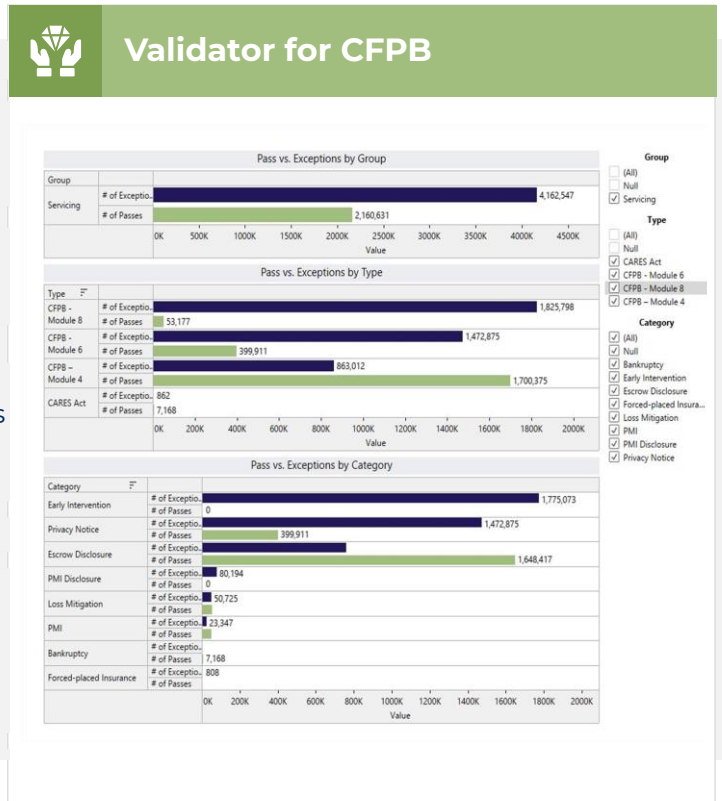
Validator for CFPB

Pass vs. Exceptions by Group

| Group | | |
|---|---|---|
| Servicing | # of Exceptio.. | 4,162,547 |
| | # of Passes | 2,160,631 |

0K 500K 1000K 1500K 2000K 2500K 3000K 3500K 4000K 4500K
Value

Pass vs. Exceptions by Type

| Type | | |
|---|---|---|
| CFPB - Module 8 | # of Exceptio.. | 1,825,798 |
| | # of Passes | 53,177 |
| CFPB - Module 6 | # of Exceptio.. | 1,472,875 |
| | # of Passes | 399,911 |
| CFPB – Module 4 | # of Exceptio.. | 863,012 |
| | # of Passes | 1,700,375 |
| CARES Act | # of Exceptio.. | 862 |
| | # of Passes | 7,168 |

0K 200K 400K 600K 800K 1000K 1200K 1400K 1600K 1800K 2000K
Value

Pass vs. Exceptions by Category

| Category | | |
|---|---|---|
| Early Intervention | # of Exceptio.. | 1,775,073 |
| | # of Passes | 0 |
| Privacy Notice | # of Exceptio.. | 1,472,875 |
| | # of Passes | 399,911 |
| Escrow Disclosure | # of Exceptio.. | |
| | # of Passes | 1,648,417 |
| PMI Disclosure | # of Exceptio.. | 80,194 |
| | # of Passes | 0 |
| Loss Mitigation | # of Exceptio.. | 50,725 |
| | # of Passes | |
| PMI | # of Exceptio.. | 23,347 |
| | # of Passes | |
| Bankruptcy | # of Exceptio.. | |
| | # of Passes | 7,168 |
| Forced-placed Insurance | # of Exceptio.. | 808 |
| | # of Passes | |

0K 200K 400K 600K 800K 1000K 1200K 1400K 1600K 1800K 2000K
Value

Group
(All)
Null
Servicing

Type
(All)
Null
CARES Act
CFPB - Module 6
CFPB - Module 8
CFPB – Module 4

Category
(All)
Null
Bankruptcy
Early Intervention
Escrow Disclosure
Forced-placed Insura...
Loss Mitigation
PMI
PMI Disclosure
Privacy Notice